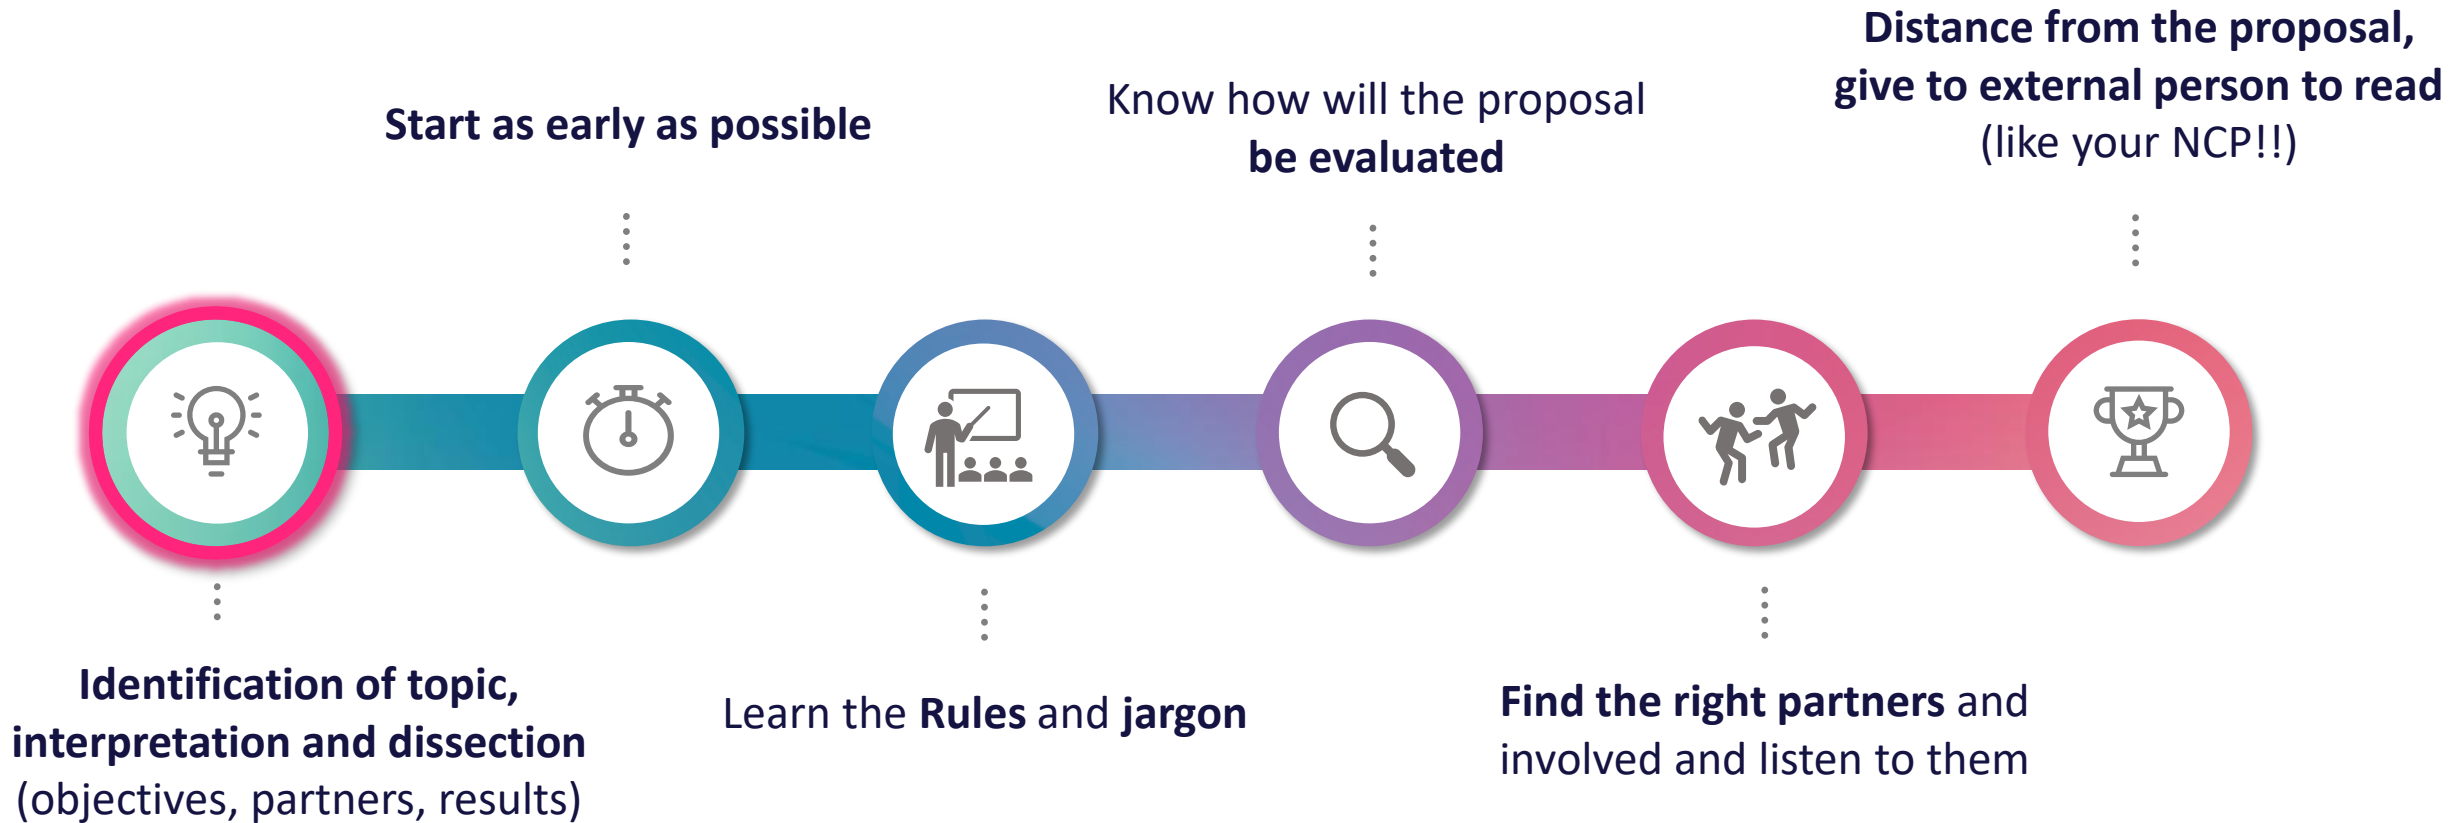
Start as early as possible

Know how will the proposal be evaluated

Distance from the proposal, give to external person to read (like your NCP!!)

Identification of topic, interpretation and dissection (objectives, partners, results)

Learn the Rules and jargon

Find the right partners and involved and listen to them